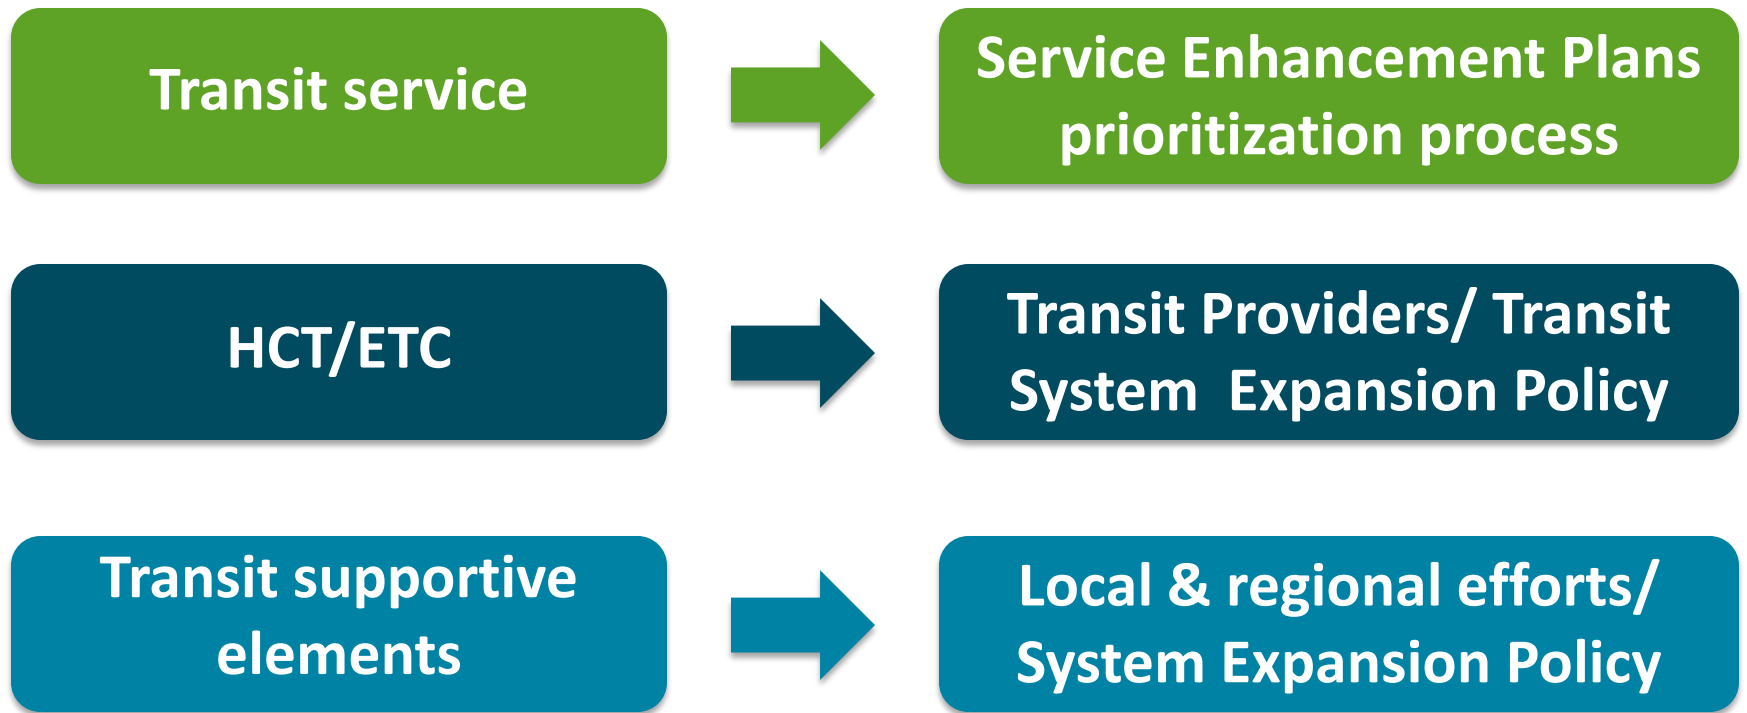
Transit service

Service Enhancement Plans prioritization process

HCT/ETC

Transit Providers/ Transit System  Expansion Policy

Transit supportive elements

Local & regional efforts/ System Expansion Policy